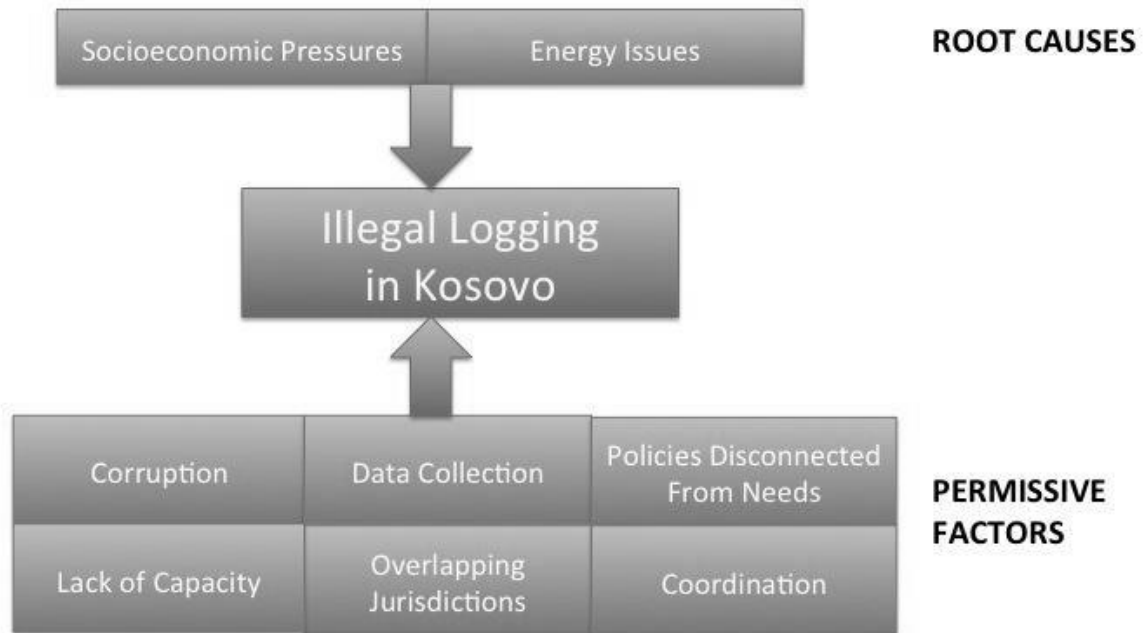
Socioeconomic Pressures
Energy Issues
ROOT CAUSES

Illegal Logging in Kosovo

Corruption
Data Collection
Policies Disconnected From Needs
Lack of Capacity
Overlapping Jurisdictions
Coordination
PERMISSIVE FACTORS